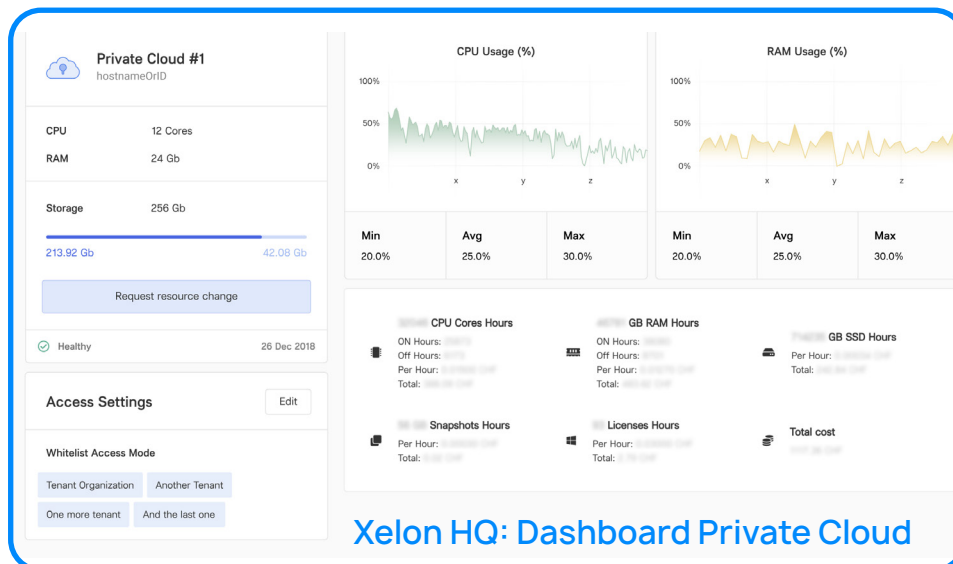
Private Cloud #1
hostnameOrID

CPU 12 Cores
RAM 24 Gb

Storage 256 Gb

213.92 Gb 42.08 Gb

Request resource change

Healthy 26 Dec 2018

Access Settings Edit

Whitelist Access Mode

Tenant Organization
Another Tenant
One more tenant
And the last one

CPU Usage (%)

100%
50%
0%
x y z

| Min | Avg | Max |
|---|---|---|
| 20.0% | 25.0% | 30.0% |

RAM Usage (%)

100%
50%
0%
x y z

| Min | Avg | Max |
|---|---|---|
| 20.0% | 25.0% | 30.0% |

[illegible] CPU Cores Hours
ON Hours: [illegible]
Off Hours: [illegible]
Per Hour: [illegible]
Total: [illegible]

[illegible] GB RAM Hours
ON Hours: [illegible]
Off Hours: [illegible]
Per Hour: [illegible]
Total: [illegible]

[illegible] GB SSD Hours
Per Hour: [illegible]
Total: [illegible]

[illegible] Snapshots Hours
Per Hour: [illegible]
Total: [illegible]

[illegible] Licenses Hours
Per Hour: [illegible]
Total: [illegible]

Total cost
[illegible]

Xelon HQ: Dashboard Private Cloud